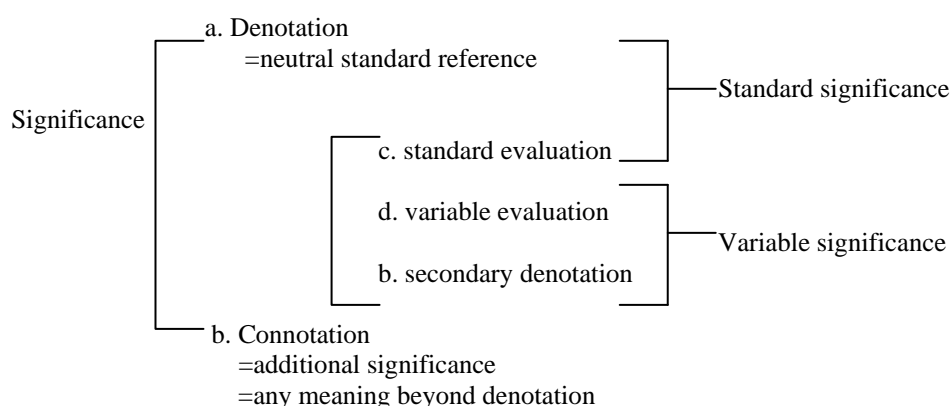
Significance

a. Denotation
=neutral standard reference

c. standard evaluation

d. variable evaluation

b. secondary denotation

b. Connotation
=additional significance
=any meaning beyond denotation

Standard significance

Variable significance